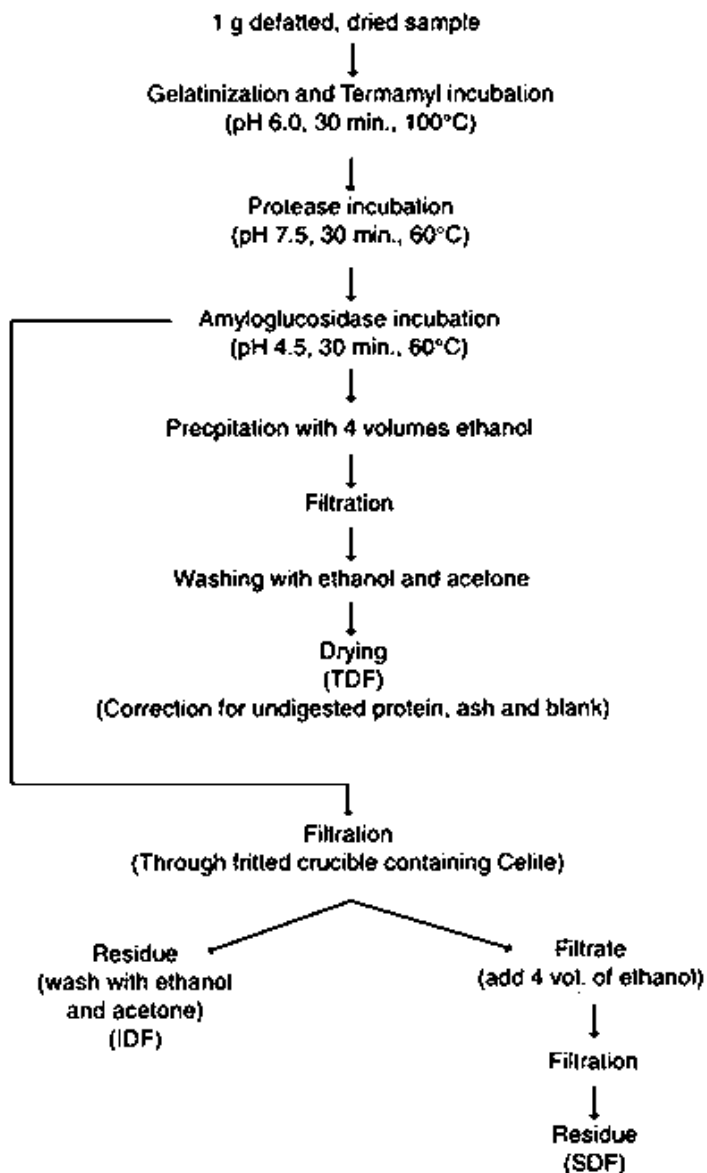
1 g defatted, dried sample

Gelatinization and Termamyl incubation
(pH 6.0, 30 min., 100°C)

Protease incubation
(pH 7.5, 30 min., 60°C)

Amyloglucosidase incubation
(pH 4.5, 30 min., 60°C)

Precpitation with 4 volumes ethanol

Filtration

Washing with ethanol and acetone

Drying
(TDF)
(Correction for undigested protein, ash and blank)

Filtration
(Through fritted crucible containing Celite)

Residue
(wash with ethanol and acetone)
(IDF)

Filtrate
(add 4 vol. of ethanol)

Filtration

Residue
(SDF)